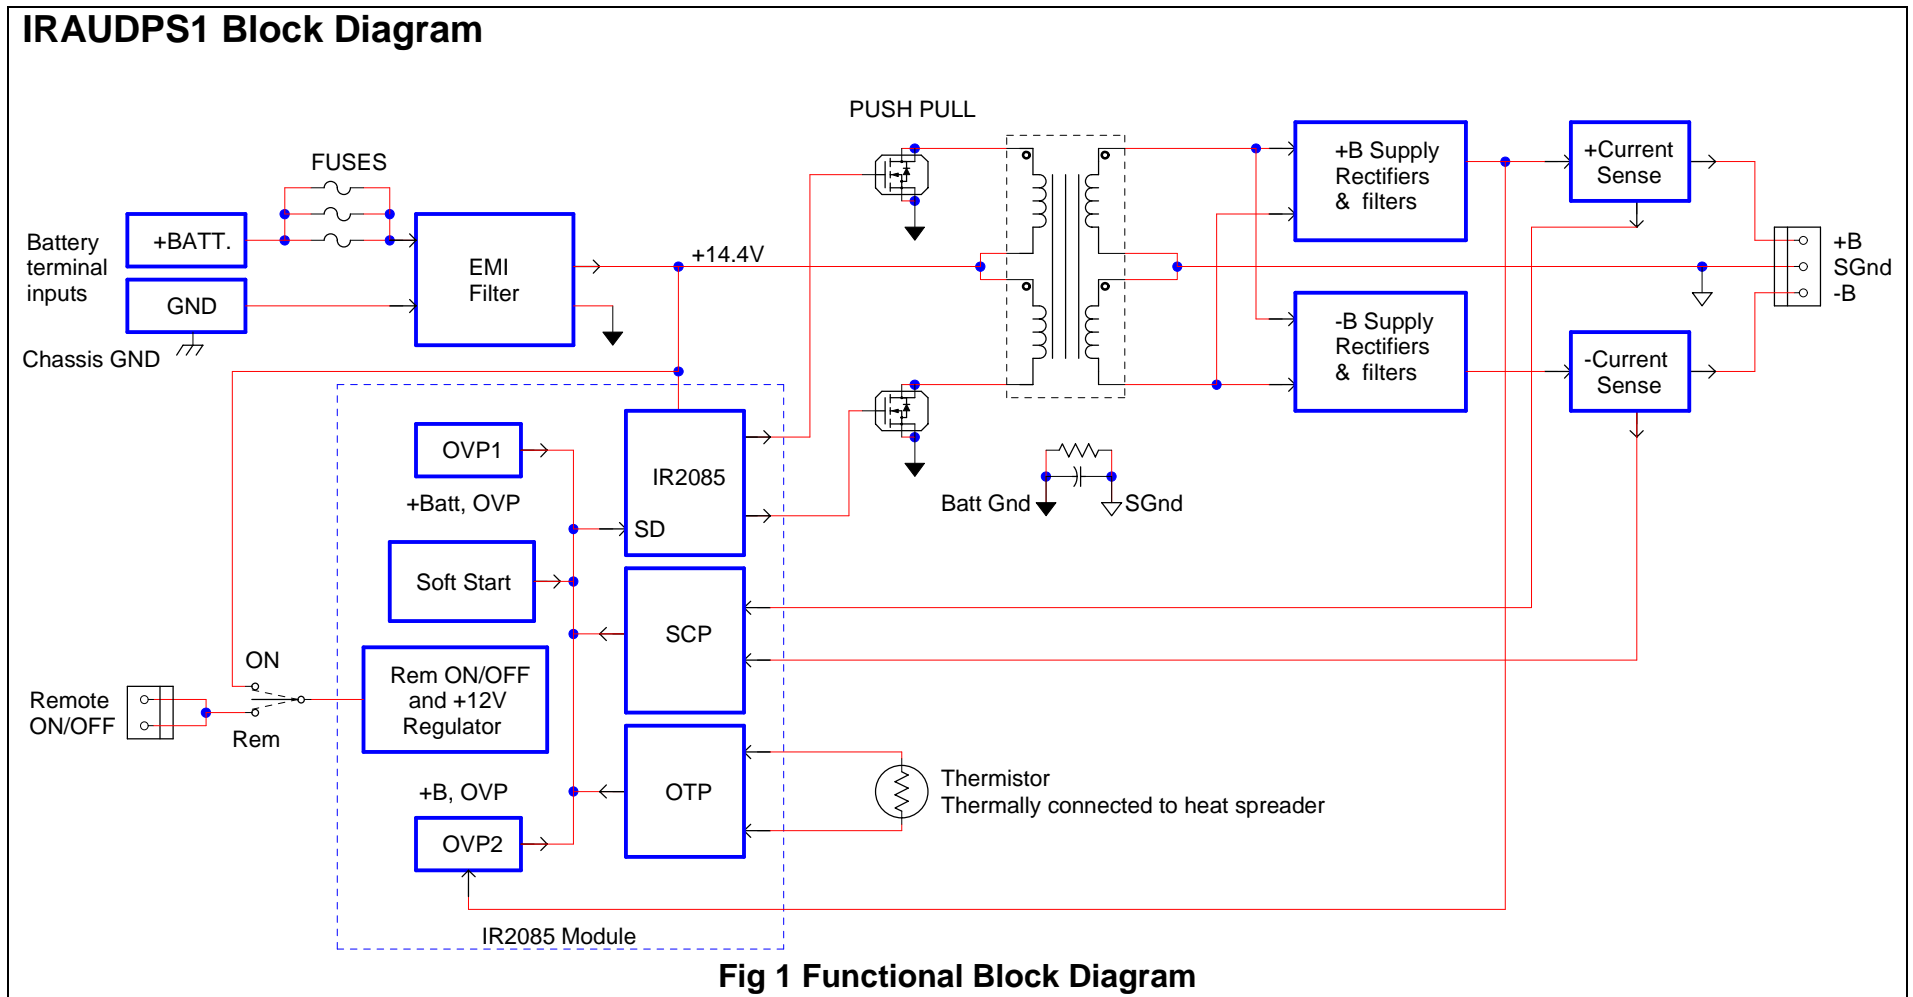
IRAUDPS1 Block Diagram

PUSH PULL

FUSES

Battery terminal inputs

+BATT.

GND

Chassis GND

EMI Filter

+14.4V

+B Supply Rectifiers & filters

-B Supply Rectifiers & filters

+Current Sense

-Current Sense

+B
SGnd
-B

OVP1

+Batt, OVP

IR2085

SD

Soft Start

SCP

Rem ON/OFF and +12V Regulator

ON

Remote ON/OFF

Rem

+B, OVP

OTP

OVP2

Batt Gnd

SGnd

Thermistor
Thermally connected to heat spreader

IR2085 Module

Fig 1 Functional Block Diagram